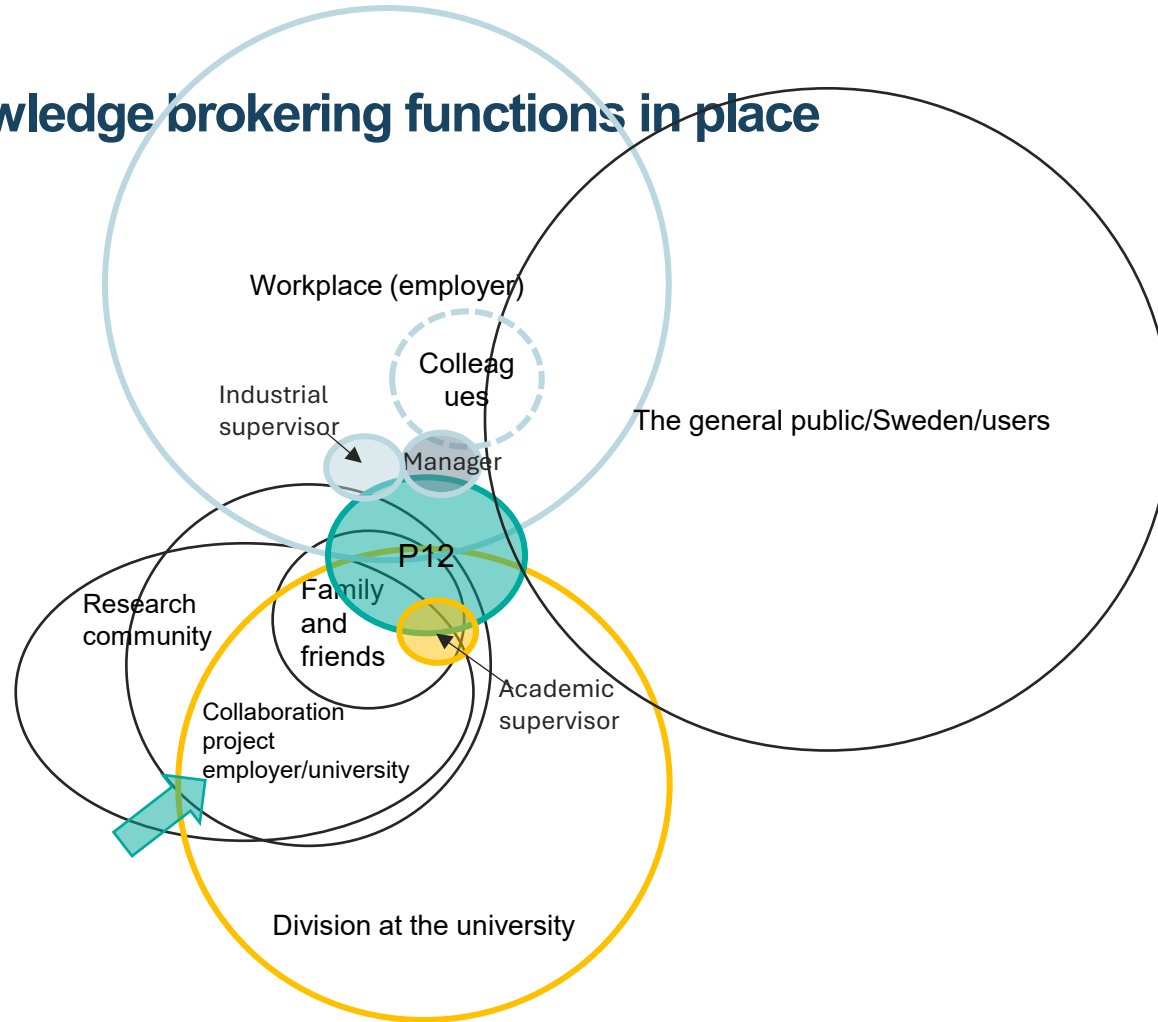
wledge brokering functions in place

Workplace (employer)

Colleag ues

The general public/Sweden/users

Industrial supervisor

Manager

P12

Research community

Family and friends

Academic supervisor

Collaboration project employer/university

Division at the university